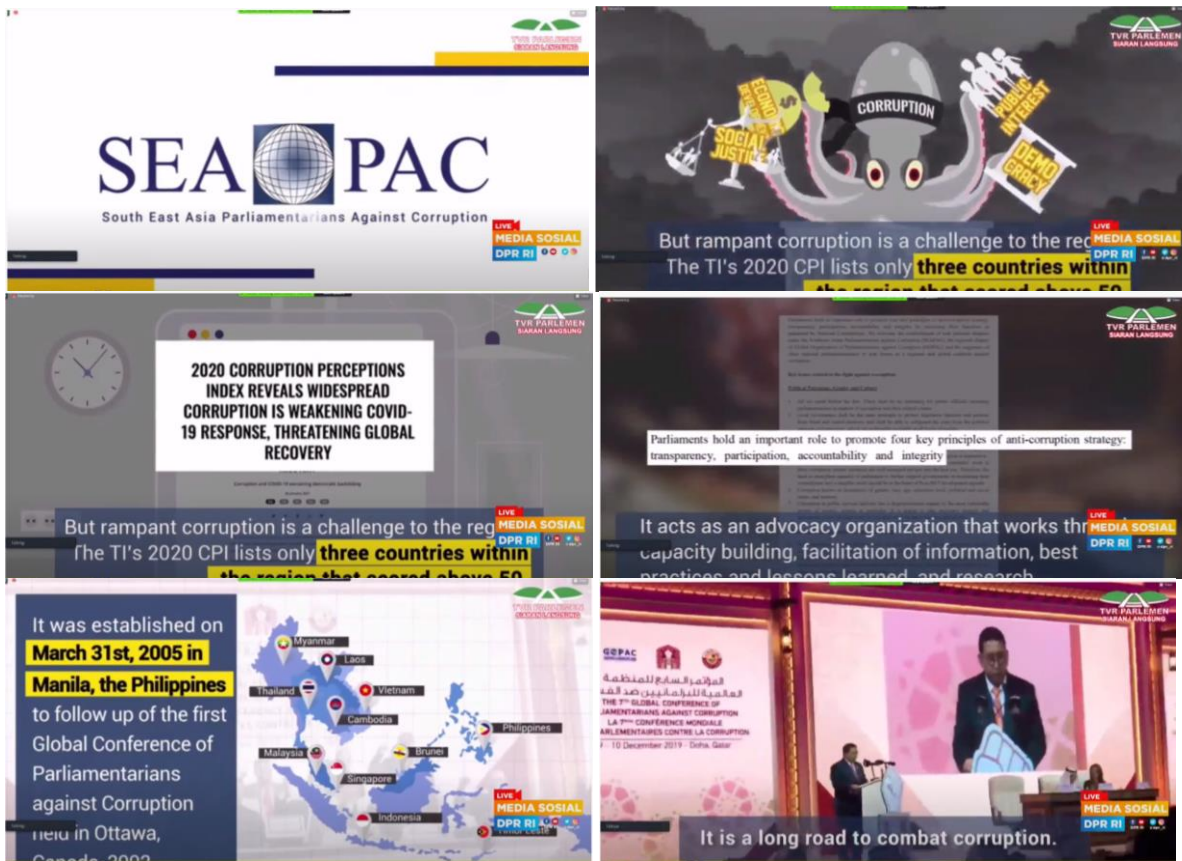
TVR PARLEMEN
SIARAN LANGSUNG

SEA PAC

South East Asia Parliamentarians Against Corruption

LIVE
MEDIA SOSIAL
DPR RI

TVR PARLEMEN
SIARAN LANGSUNG

ECONO
SOCIAL JUSTICE
CORRUPTION
PUBLIC INTEREST
DEMO CRACY

But rampant corruption is a challenge to the reg
The TI's 2020 CPI lists only three countries within
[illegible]

LIVE
MEDIA SOSIAL
DPR RI

TVR PARLEMEN
SIARAN LANGSUNG

2020 CORRUPTION PERCEPTIONS INDEX REVEALS WIDESPREAD CORRUPTION IS WEAKENING COVID-19 RESPONSE, THREATENING GLOBAL RECOVERY

But rampant corruption is a challenge to the reg
The TI's 2020 CPI lists only three countries within
the region that scored above 50

LIVE
MEDIA SOSIAL
DPR RI

TVR PARLEMEN
SIARAN LANGSUNG

Parliaments hold an important role to promote four key principles of anti-corruption strategy: transparency, participation, accountability and integrity

It acts as an advocacy organization that works thr
capacity building, facilitation of information, best
practices and lessons learned, and research

LIVE
MEDIA SOSIAL
DPR RI

TVR PARLEMEN
SIARAN LANGSUNG

It was established on March 31st, 2005 in Manila, the Philippines to follow up of the first Global Conference of Parliamentarians against Corruption held in Ottawa, Canada, 2002

Myanmar
Laos
Thailand
Vietnam
Cambodia
Philippines
Malaysia
Brunei
Singapore
Indonesia
Timor Leste

LIVE
MEDIA SOSIAL
DPR RI

TVR PARLEMEN
SIARAN LANGSUNG

GOPAC
المؤتمر السابع للمنظمة العالمية للبرلمانيين ضد الفساد
THE 7TH GLOBAL CONFERENCE OF PARLIAMENTARIANS AGAINST CORRUPTION
LA 7ÈME CONFÉRENCE MONDIALE PARLEMENTAIRES CONTRE LA CORRUPTION
- 10 December 2019 - Doha, Qatar

It is a long road to combat corruption.

LIVE
MEDIA SOSIAL
DPR RI